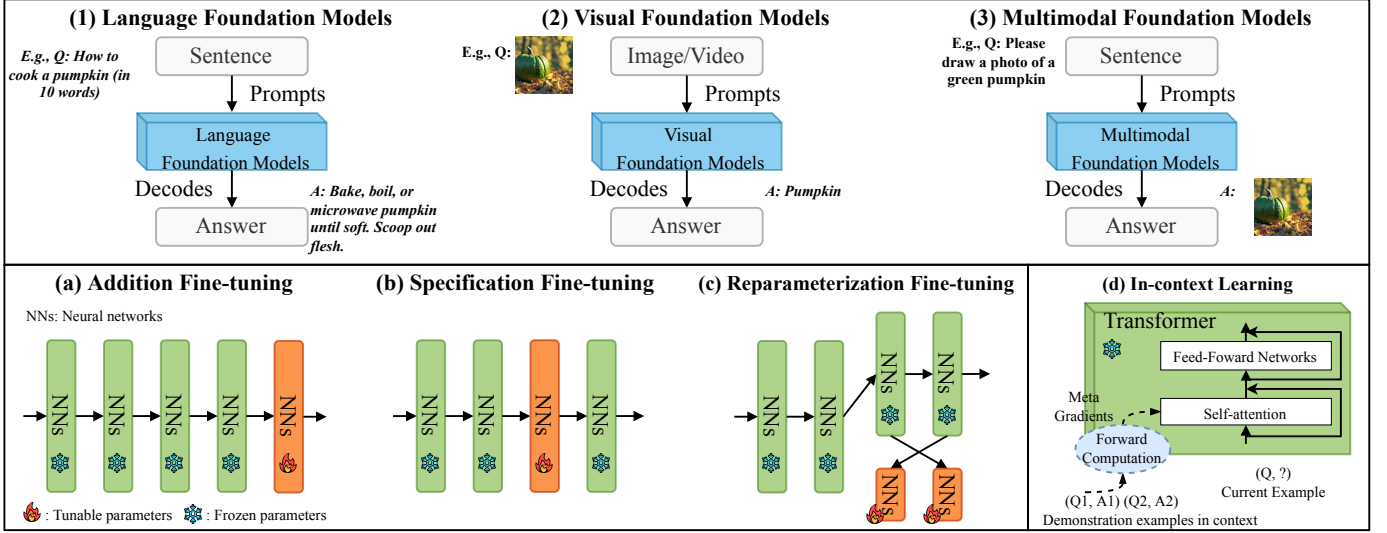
(1) Language Foundation Models

E.g., Q: How to cook a pumpkin (in 10 words)

Sentence

Prompts

Language Foundation Models

Decodes

Answer

A: Bake, boil, or microwave pumpkin until soft. Scoop out flesh.

(2) Visual Foundation Models

E.g., Q:

Image/Video

Prompts

Visual Foundation Models

Decodes

Answer

A: Pumpkin

(3) Multimodal Foundation Models

E.g., Q: Please draw a photo of a green pumpkin

Sentence

Prompts

Multimodal Foundation Models

Decodes

Answer

A:

(a) Addition Fine-tuning

NNs: Neural networks

NNs NNs NNs NNs NNs

: Tunable parameters : Frozen parameters

(b) Specification Fine-tuning

NNs NNs NNs NNs

(c) Reparameterization Fine-tuning

NNs NNs NNs NNs NNs NNs

(d) In-context Learning

Transformer

Feed-Foward Networks

Meta Gradients

Self-attention

Forward Computation

(Q, ?)
Current Example

(Q1, A1) (Q2, A2)
Demonstration examples in context